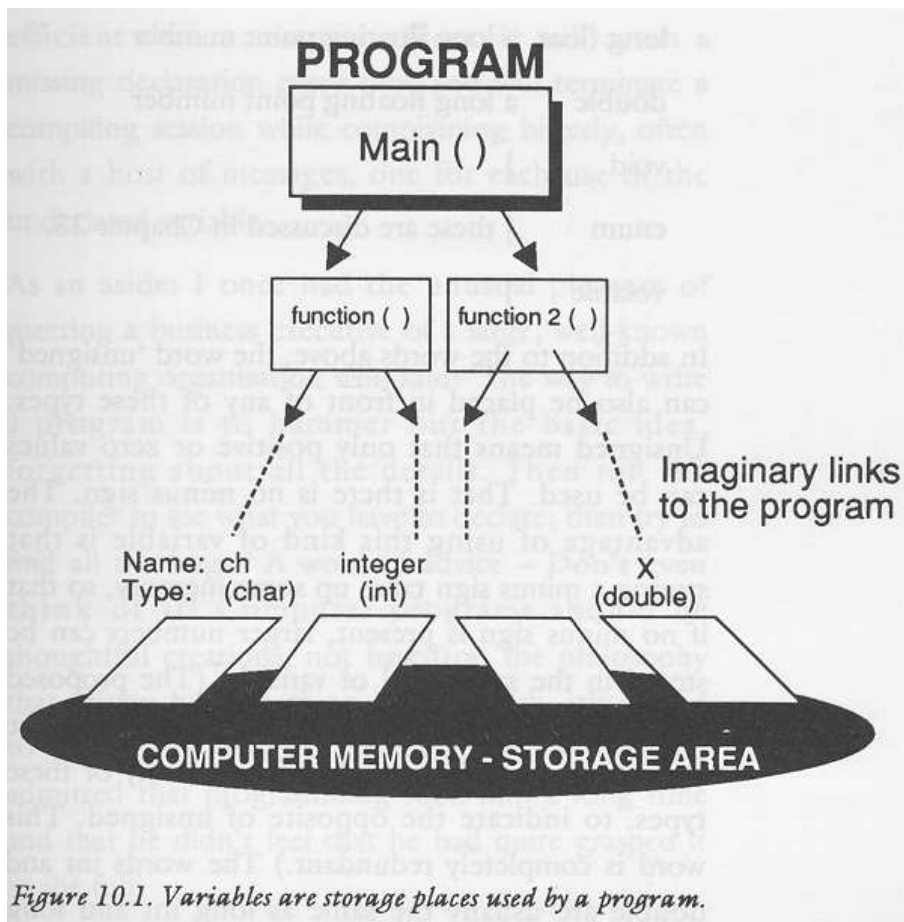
PROGRAM

Main ( )

function ( )

function 2 ( )

Imaginary links to the program

Name: ch
Type: (char)

integer
(int)

x
(double)

COMPUTER MEMORY - STORAGE AREA

Figure 10.1. Variables are storage places used by a program.